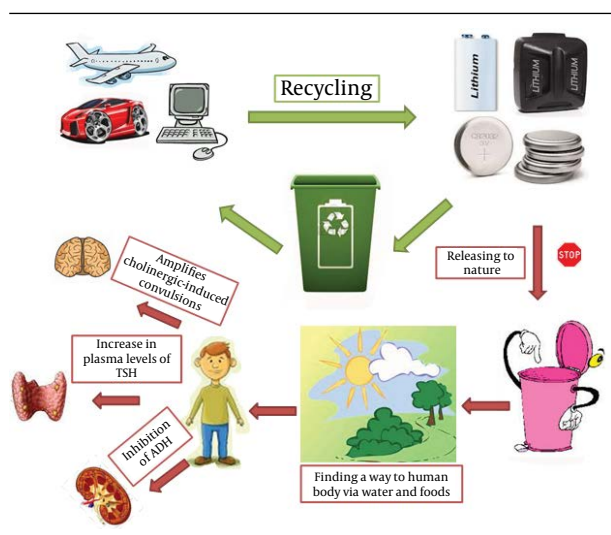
Recycling

Lithium

LITHIUM

LITHIUM

3V

+

Amplifies cholinergic-induced convulsions

Releasing to nature

STOP

Increase in plasma levels of TSH

Inhibition of ADH

Finding a way to human body via water and foods